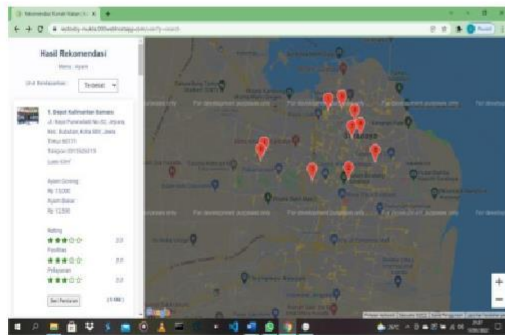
Rekomendasi Rumah Makan

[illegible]

Hasil Rekomendasi

Home / Hasil

Urut Berdasarkan: Terdekat

1. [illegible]

Jl. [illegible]

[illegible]

Rp 15.000

Rp 12.000

Rating

3.0

Fasilitas

3.0

Pelayanan

3.0

For development purposes only

For development purposes only

For development purposes only

For development purposes only

For development purposes only

Surabaya

Google

+

−